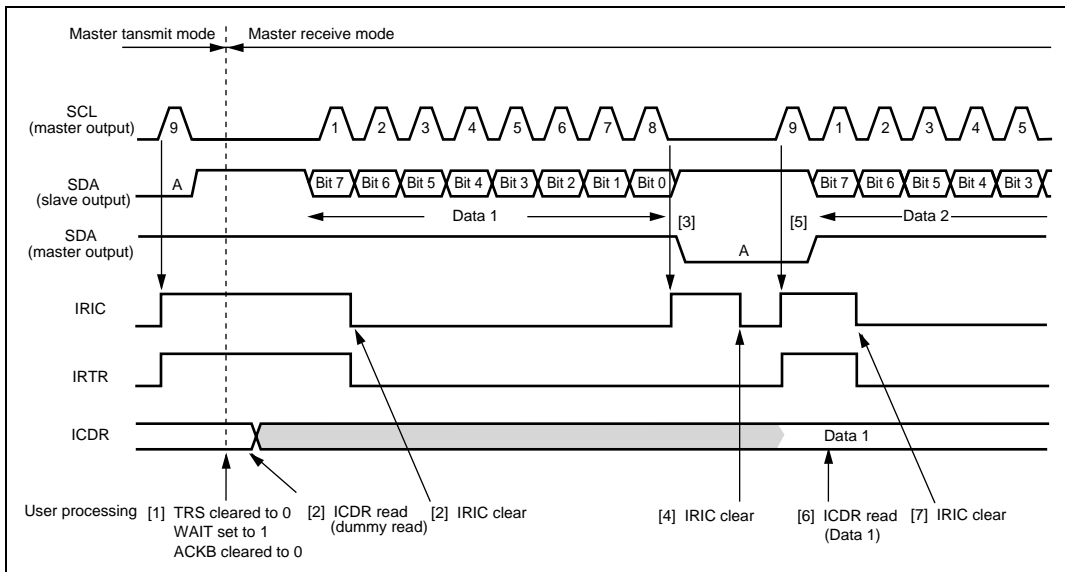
Master tansmit mode | Master receive mode

SCL (master output)
9
1 2 3 4 5 6 7 8
9
1 2 3 4 5

SDA (slave output)
A
Bit 7 Bit 6 Bit 5 Bit 4 Bit 3 Bit 2 Bit 1 Bit 0
Data 1
Bit 7 Bit 6 Bit 5 Bit 4 Bit 3
Data 2

[3]
[5]

SDA (master output)
A

IRIC

IRTR

ICDR
Data 1

User processing [1] TRS cleared to 0 WAIT set to 1 ACKB cleared to 0
[2] ICDR read (dummy read)
[2] IRIC clear
[4] IRIC clear
[6] ICDR read (Data 1)
[7] IRIC clear